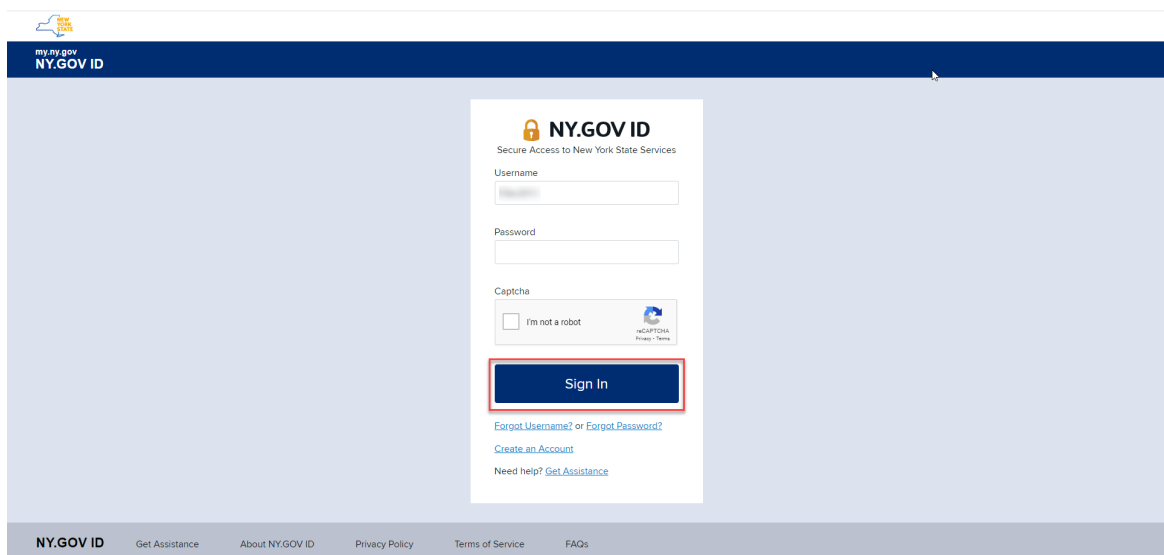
NEW YORK STATE

my.ny.gov
NY.GOV ID

NY.GOV ID
Secure Access to New York State Services

Username
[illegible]

Password

Captcha
I'm not a robot
reCAPTCHA
Privacy - Terms

Sign In

Forgot Username? or Forgot Password?

Create an Account

Need help? Get Assistance

NY.GOV ID Get Assistance About NY.GOV ID Privacy Policy Terms of Service FAQs